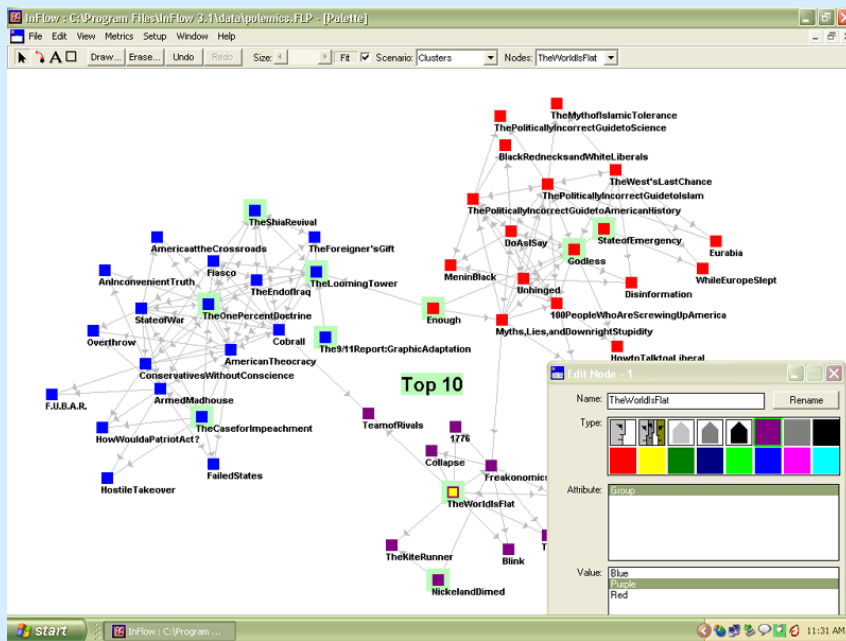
InFlow : C:\Program Files\InFlow 3.1\data\polemics.FLP - [Palette]

File Edit View Metrics Setup Window Help

Draw... Erase... Undo Redo Size: Fit Scenario: Clusters Nodes: TheWorldIsFlat

TheMythofIslamicTolerance
ThePoliticallyIncorrectGuidetoScience
BlackRednecksandWhiteLiberals
TheWest'sLastChance
ThePoliticallyIncorrectGuidetoIslam
ThePoliticallyIncorrectGuidetoAmericanHistory
DoAsISay
StateofEmergency
Eurabia
Godless
MeninBlack
Unhinged
WhileEuropeSlept
Disinformation
100PeopleWhoAreScrewingUpAmerica
Enough
Myths,Lies,andDownrightStupidity
HowtoTalktoaLiberal
TheShiaRevival
AmericaattheCrossroads
TheForeigner'sGift
Fiasco
AnInconvenientTruth
TheEndofIraq
TheLoomingTower
StateofWar
TheOnePercentDoctrine
Cobrall
Overthrow
The9/11Report:GraphicAdaptation
AmericanTheocracy
ConservativesWithoutConscience
ArmedMadhouse
F.U.B.A.R.
TheCaseforImpeachment
HowWouldaPatriotAct?
FailedStates
HostileTakeover
Top 10
TeamofRivals
1776
Collapse
Freakonomics
TheWorldIsFlat
TheKiteRunner
Blink
NickelandDimed

Edit Node - 1
Name: TheWorldIsFlat
Rename
Type:
Attribute: Group
Value: Blue
Purple
Red

start
InFlow : C:\Program ...
11:31 AM